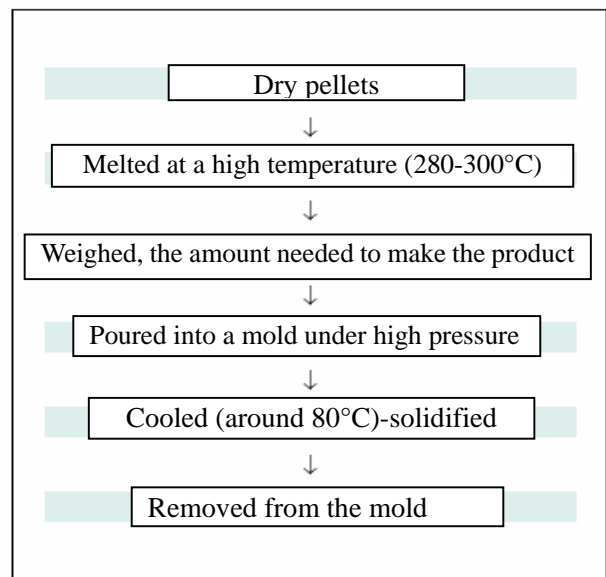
Dry pellets

↓

Melted at a high temperature (280-300°C)

↓

Weighed, the amount needed to make the product

↓

Poured into a mold under high pressure

↓

Cooled (around 80°C)-solidified

↓

Removed from the mold